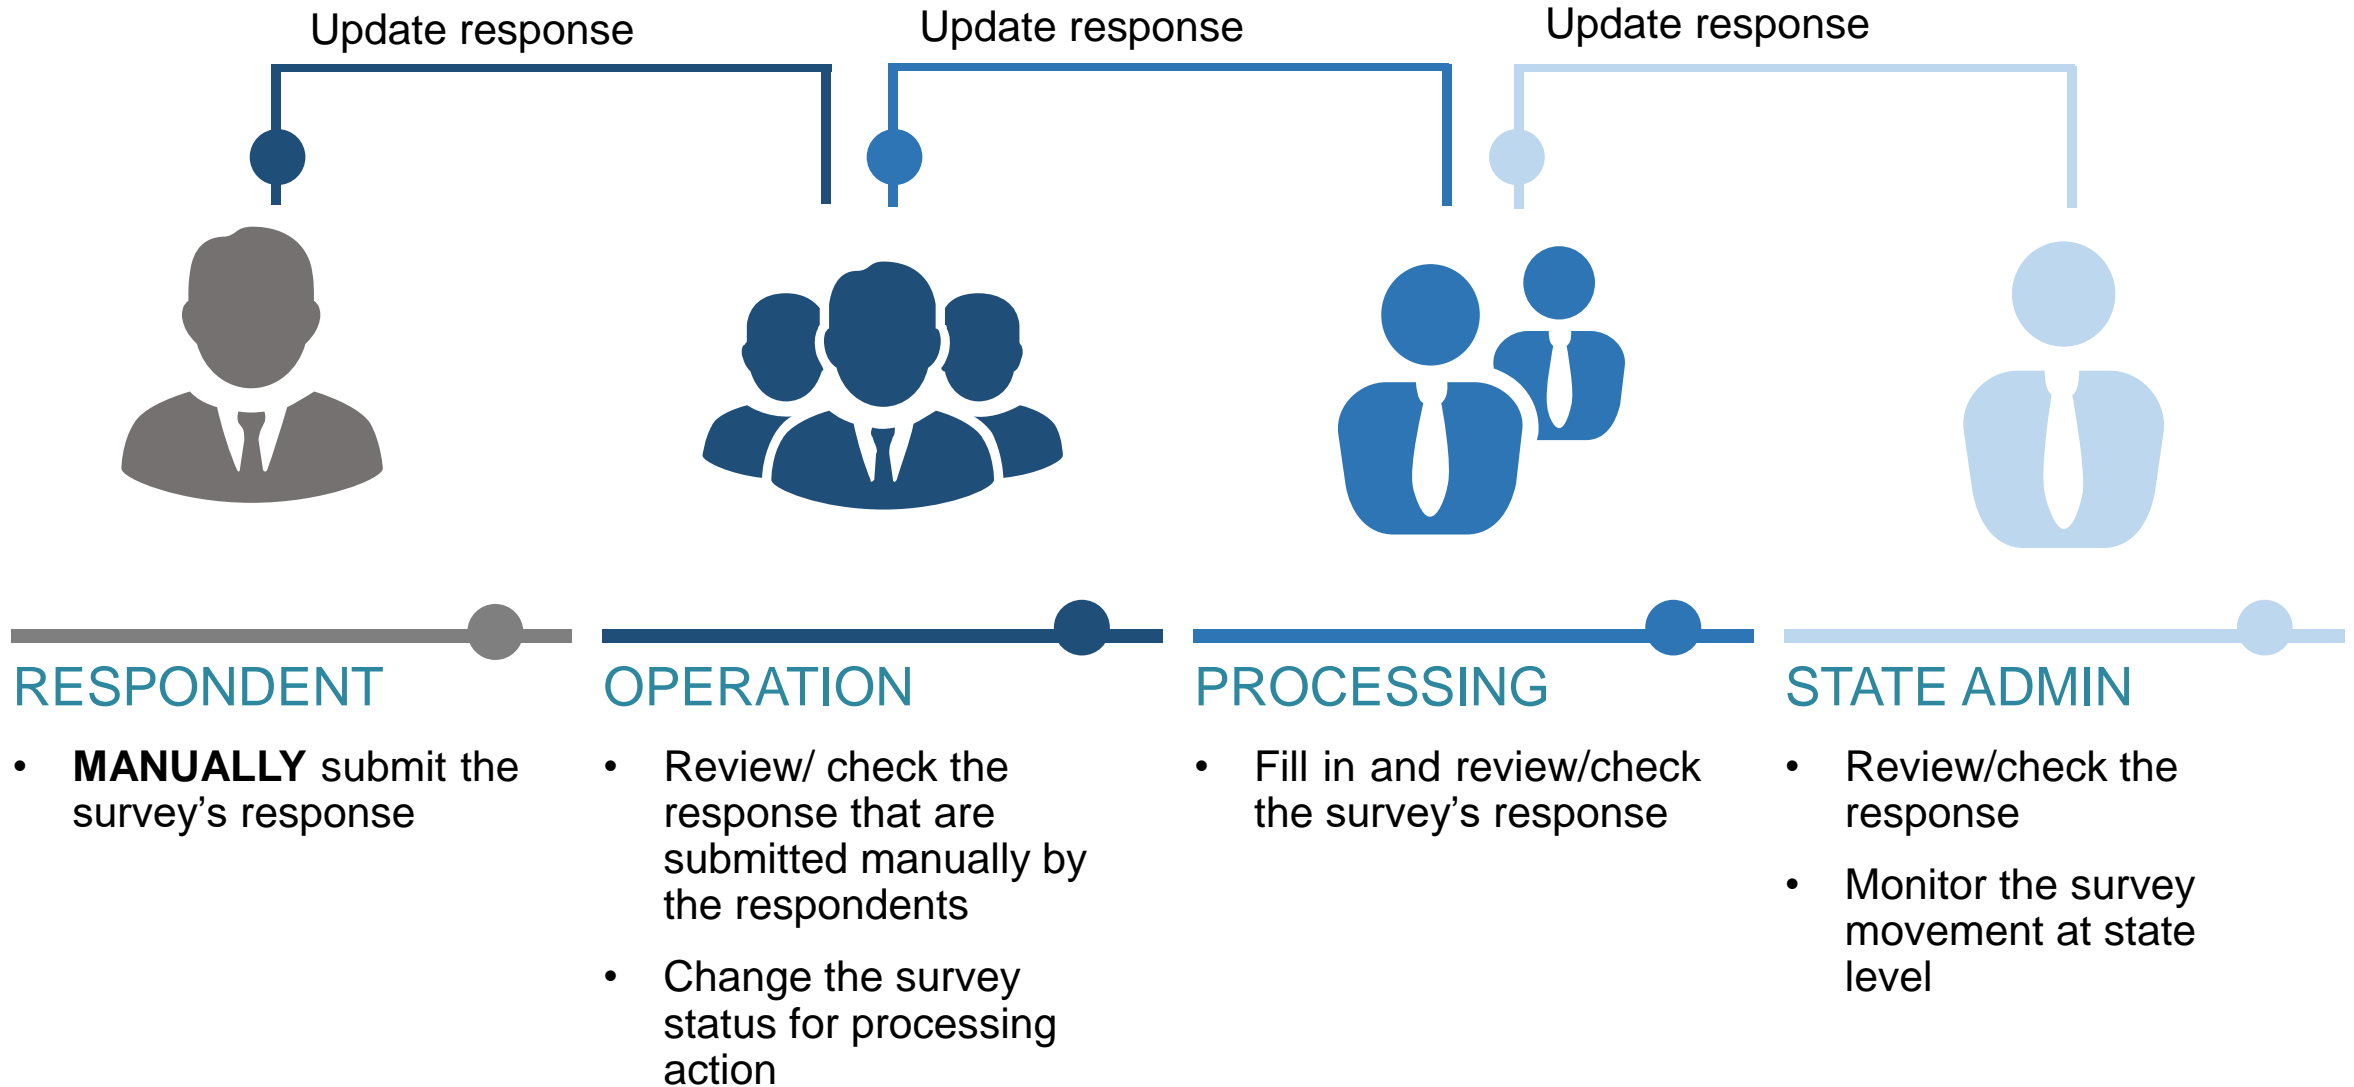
Update response

Update response

Update response

RESPONDENT

• **MANUALLY** submit the survey's response

OPERATION

• Review/ check the response that are submitted manually by the respondents

• Change the survey status for processing action

PROCESSING

• Fill in and review/check the survey's response

STATE ADMIN

• Review/check the response

• Monitor the survey movement at state level